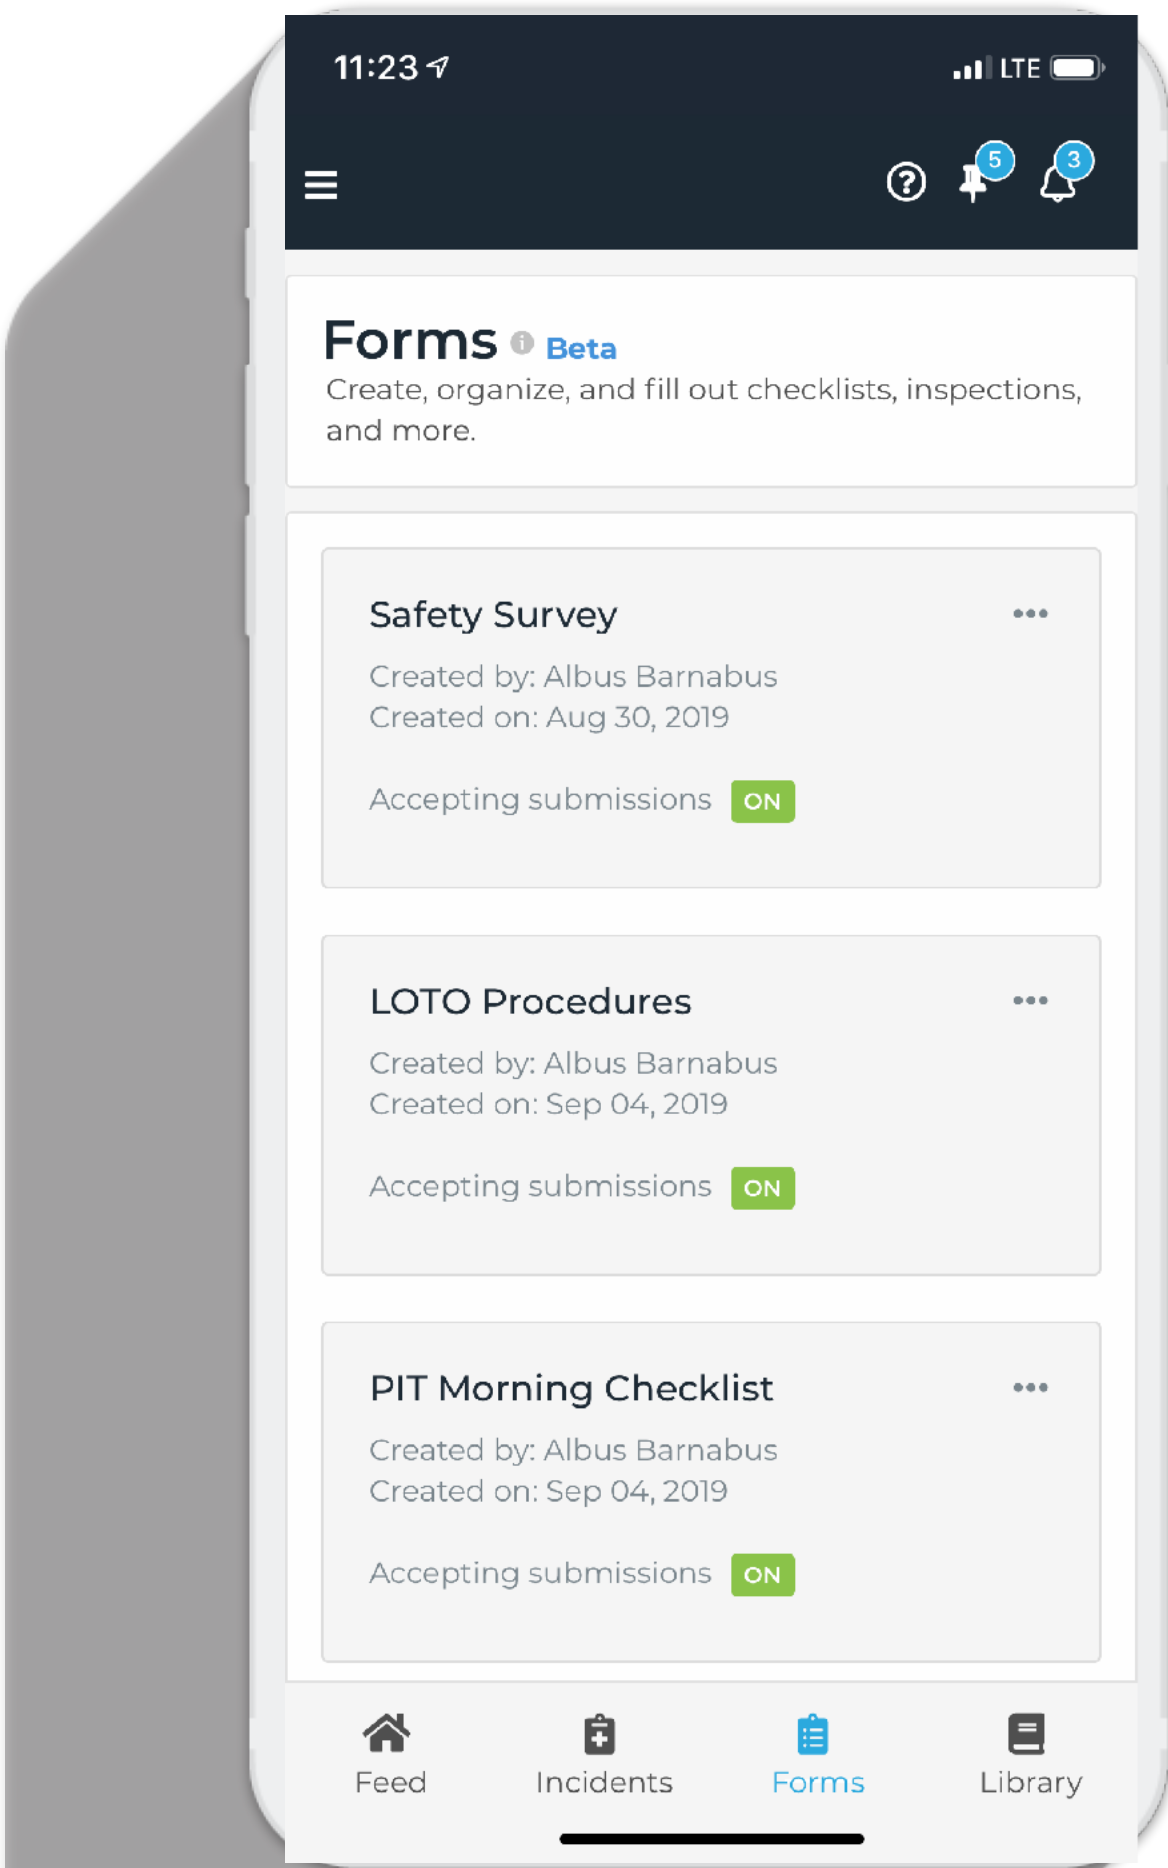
11:23

LTE

5

3

Forms Beta

Create, organize, and fill out checklists, inspections, and more.

Safety Survey

Created by: Albus Barnabus
Created on: Aug 30, 2019

Accepting submissions ON

LOTO Procedures

Created by: Albus Barnabus
Created on: Sep 04, 2019

Accepting submissions ON

PIT Morning Checklist

Created by: Albus Barnabus
Created on: Sep 04, 2019

Accepting submissions ON

Feed Incidents Forms Library